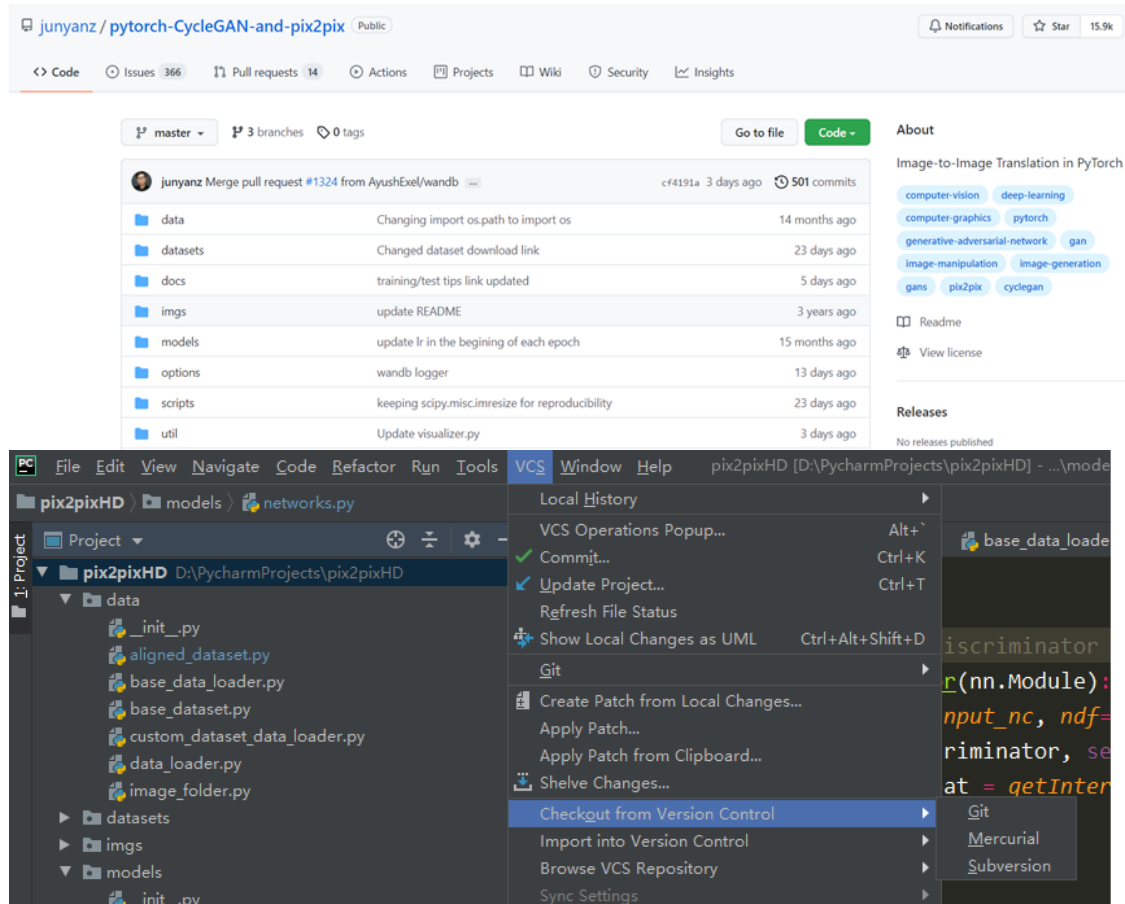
junyanz / pytorch-CycleGAN-and-pix2pix Public

Notifications Star 15.9k

<> Code Issues 366 Pull requests 14 Actions Projects Wiki Security Insights

master 3 branches 0 tags

Go to file Code

junyanz Merge pull request #1324 from AyushExel/wandb ... cf4191a 3 days ago 501 commits

| | | |
|---|---|---|
| data | Changing import os.path to import os | 14 months ago |
| datasets | Changed dataset download link | 23 days ago |
| docs | training/test tips link updated | 5 days ago |
| imgs | update README | 3 years ago |
| models | update lr in the begining of each epoch | 15 months ago |
| options | wandb logger | 13 days ago |
| scripts | keeping scipy.misc.imresize for reproducibility | 23 days ago |
| util | Update visualizer.py | 3 days ago |

About

Image-to-Image Translation in PyTorch

computer-vision deep-learning computer-graphics pytorch generative-adversarial-network gan image-manipulation image-generation gans pix2pix cyclegan

Readme

View license

Releases

No releases published

PC File Edit View Navigate Code Refactor Run Tools VCS Window Help pix2pixHD [D:\PycharmProjects\pix2pixHD] - ...\mode

pix2pixHD models networks.py

Project

1: Project

pix2pixHD D:\PycharmProjects\pix2pixHD
data
__init__.py
aligned_dataset.py
base_data_loader.py
base_dataset.py
custom_dataset_data_loader.py
data_loader.py
image_folder.py
datasets
imgs
models
__init__.py

Local History
VCS Operations Popup... Alt+`
Commit... Ctrl+K
Update Project... Ctrl+T
Refresh File Status
Show Local Changes as UML Ctrl+Alt+Shift+D
Git
Create Patch from Local Changes...
Apply Patch...
Apply Patch from Clipboard...
Shelve Changes...
Checkout from Version Control
Import into Version Control
Browse VCS Repository
Sync Settings

Git
Mercurial
Subversion

base_data_loade
iscriminator
r(nn.Module):
nput_nc, ndf=
riminator, se
at = getInter